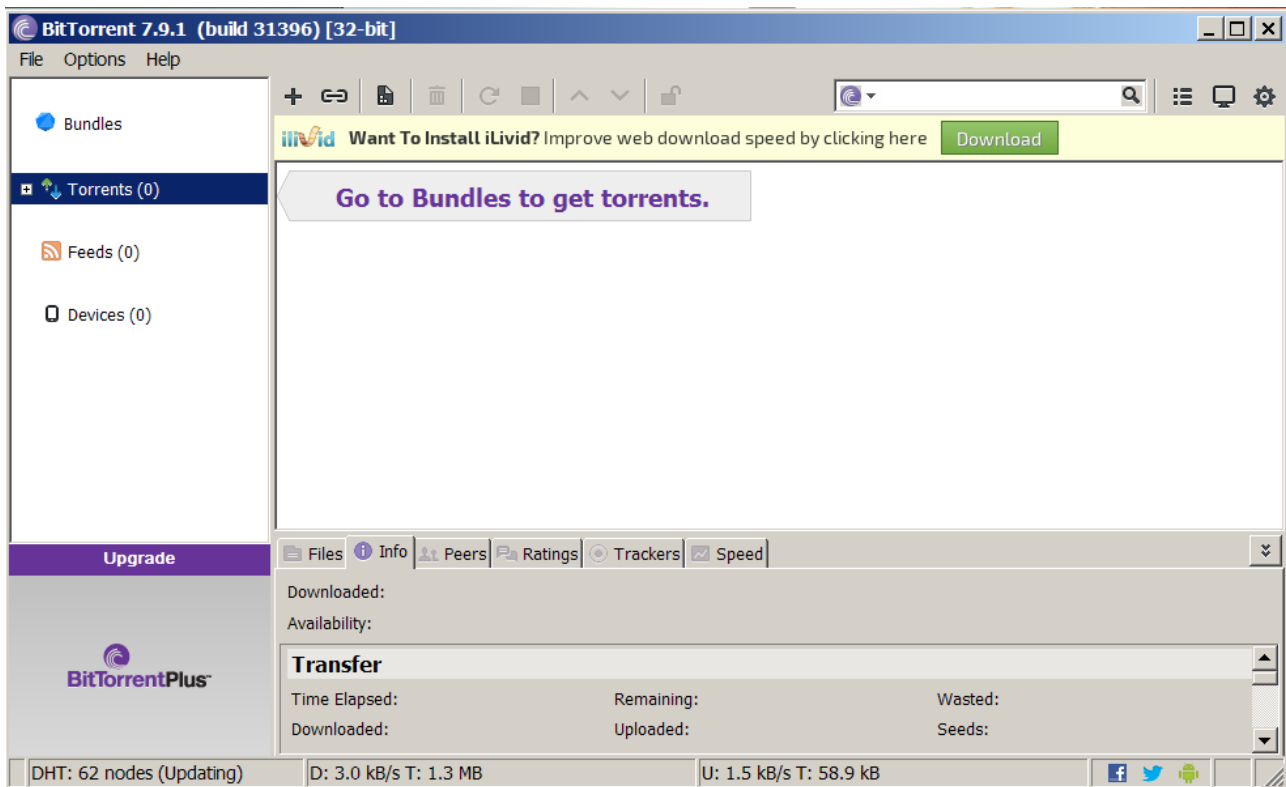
BitTorrent 7.9.1 (build 31396) [32-bit]

File Options Help

Bundles

Torrents (0)

Feeds (0)

Devices (0)

Upgrade

BitTorrentPlus™

ilivid Want To Install iLivid? Improve web download speed by clicking here Download

Go to Bundles to get torrents.

Files Info Peers Ratings Trackers Speed

Downloaded:

Availability:

Transfer

Time Elapsed: Remaining: Wasted:

Downloaded: Uploaded: Seeds:

DHT: 62 nodes (Updating) D: 3.0 kB/s T: 1.3 MB U: 1.5 kB/s T: 58.9 kB